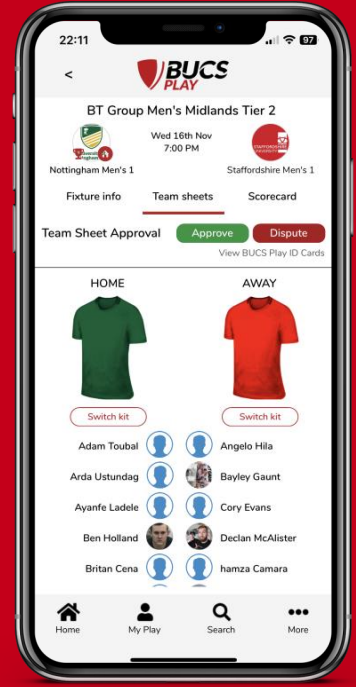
22:11

97

<

BUCS PLAY

BT Group Men's Midlands Tier 2

Wed 16th Nov
7:00 PM

Nottingham Men's 1

Staffordshire Men's 1

Fixture info

Team sheets

Scorecard

Team Sheet Approval

Approve

Dispute

View BUCS Play ID Cards

HOME

AWAY

Switch kit

Switch kit

Adam Toubal

Angelo Hila

Arda Ustundag

Bayley Gaunt

Ayanfe Ladele

Cory Evans

Ben Holland

Declan McAlister

Britan Cena

hamza Camara

Home

My Play

Search

More